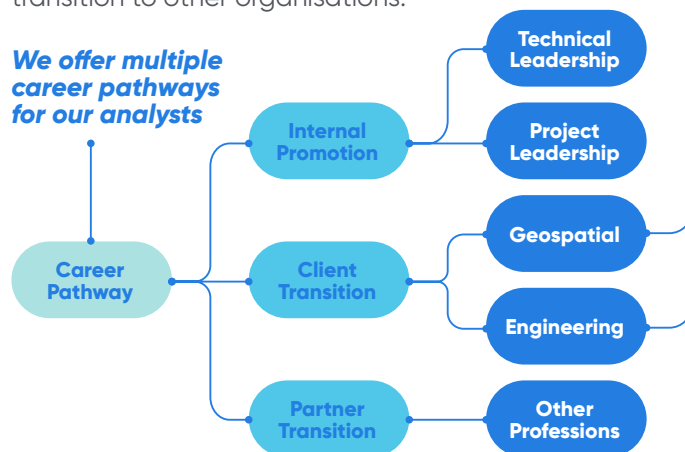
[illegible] transition to other organisations.

We offer multiple career pathways for our analysts

Career Pathway

Internal Promotion

Client Transition

Partner Transition

Technical Leadership

Project Leadership

Geospatial

Engineering

Other Professions